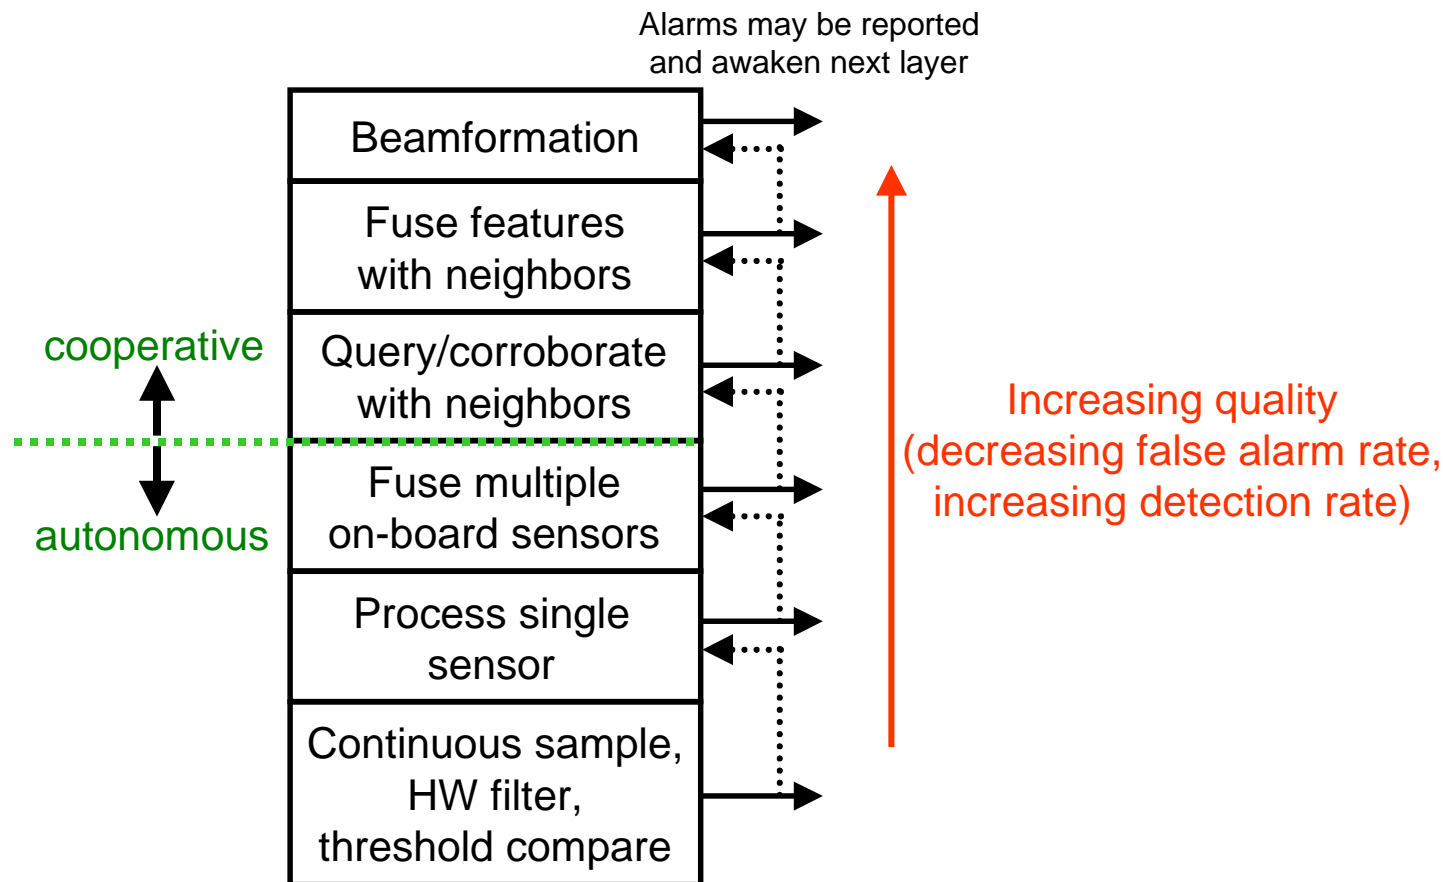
Alarms may be reported and awaken next layer

Beamformation

Fuse features with neighbors

cooperative

Query/corroborate with neighbors

Fuse multiple on-board sensors

autonomous

Process single sensor

Continuous sample, HW filter, threshold compare

Increasing quality (decreasing false alarm rate, increasing detection rate)